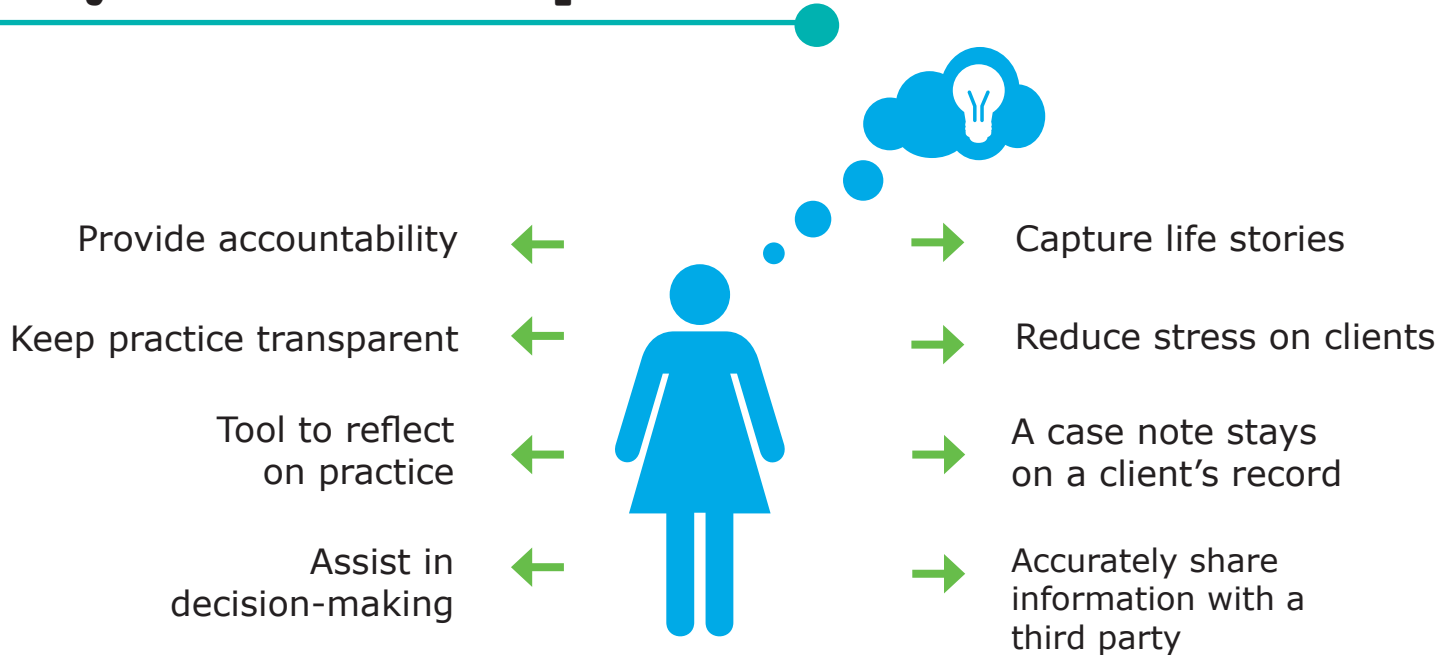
Provide accountability

Keep practice transparent

Tool to reflect on practice

Assist in decision-making

Capture life stories

Reduce stress on clients

A case note stays on a client’s record

Accurately share information with a third party